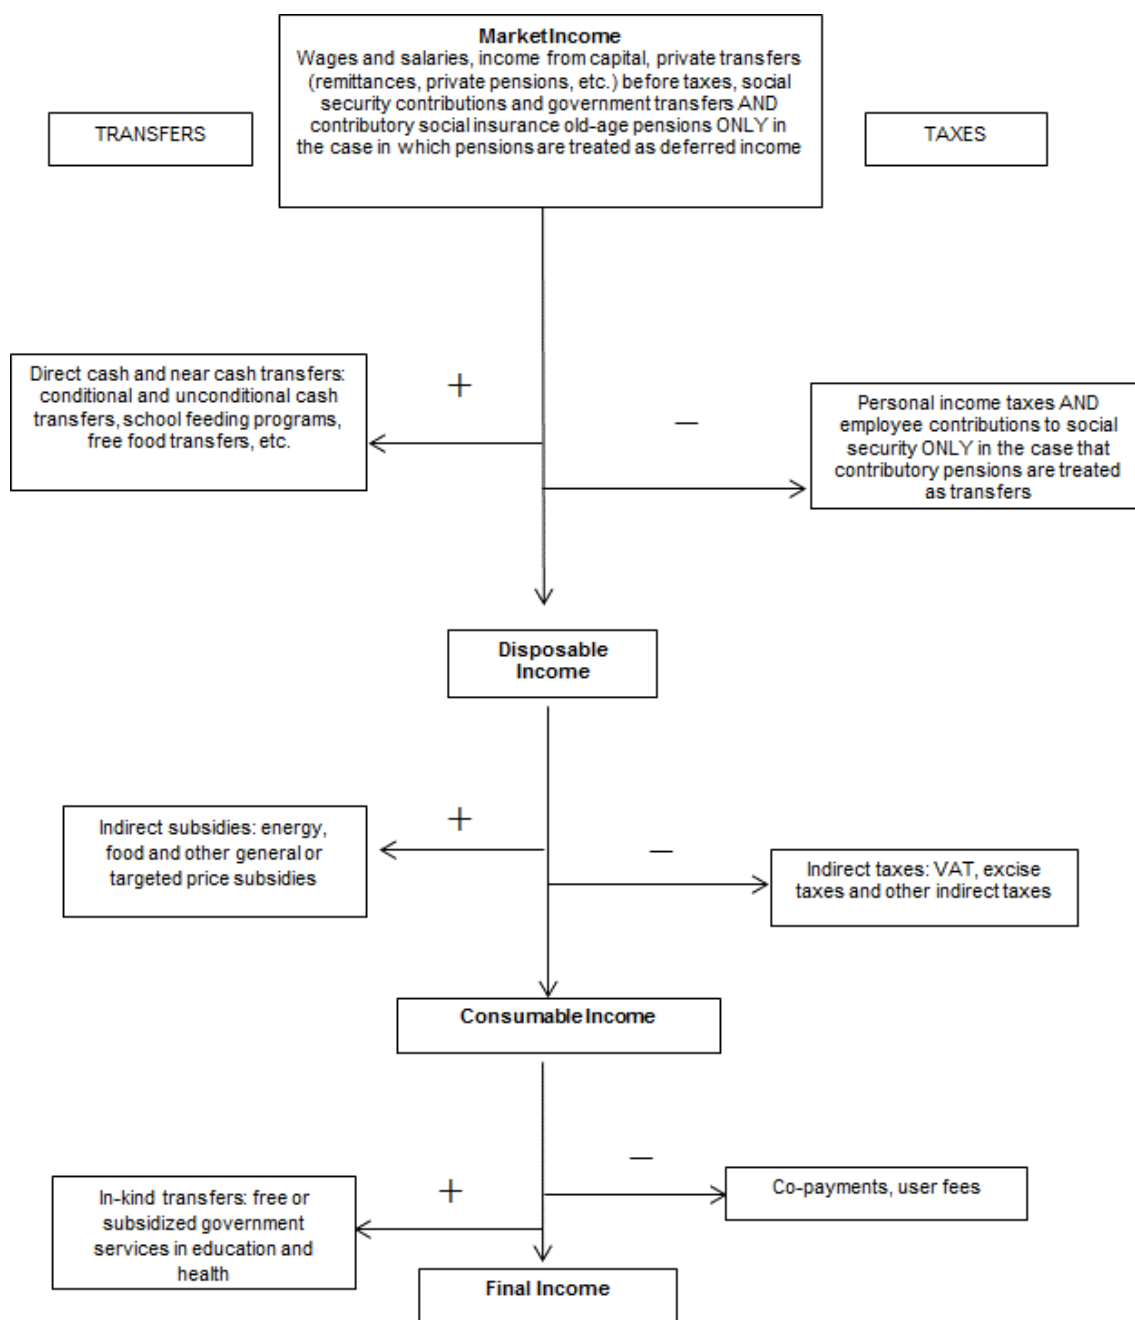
TRANSFERS

Market Income
Wages and salaries, income from capital, private transfers (remittances, private pensions, etc.) before taxes, social security contributions and government transfers AND contributory social insurance old-age pensions ONLY in the case in which pensions are treated as deferred income

TAXES

+

Direct cash and near cash transfers: conditional and unconditional cash transfers, school feeding programs, free food transfers, etc.

–

Personal income taxes AND employee contributions to social security ONLY in the case that contributory pensions are treated as transfers

Disposable Income

+

Indirect subsidies: energy, food and other general or targeted price subsidies

–

Indirect taxes: VAT, excise taxes and other indirect taxes

Consumable Income

–

Co-payments, user fees

+

In-kind transfers: free or subsidized government services in education and health

Final Income